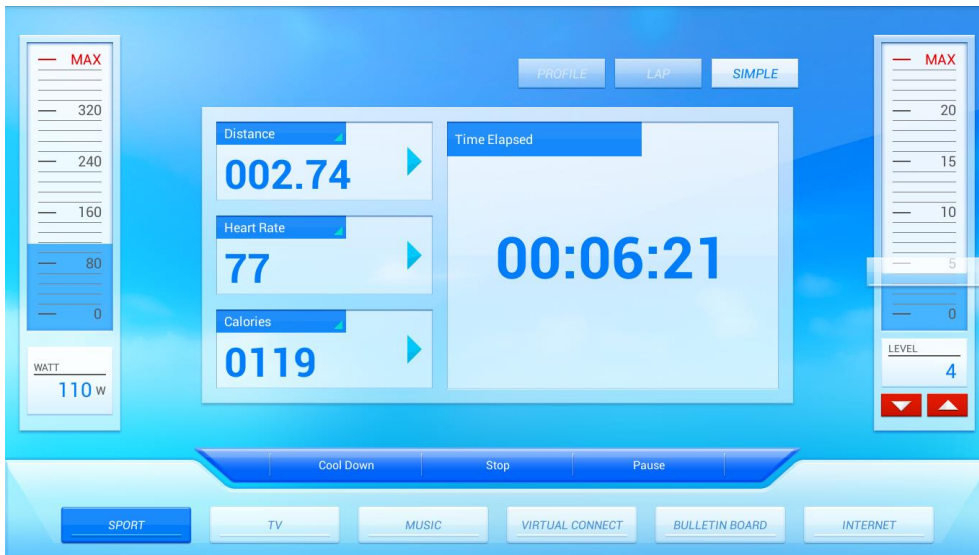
MAX
320
240
160
80
0

WATT
110 w

PROFILE
LAP
SIMPLE

Distance
002.74

Heart Rate
77

Calories
0119

Time Elapsed
00:06:21

MAX
20
15
10
5
0

LEVEL
4

Cool Down
Stop
Pause

SPORT
TV
MUSIC
VIRTUAL CONNECT
BULLETIN BOARD
INTERNET